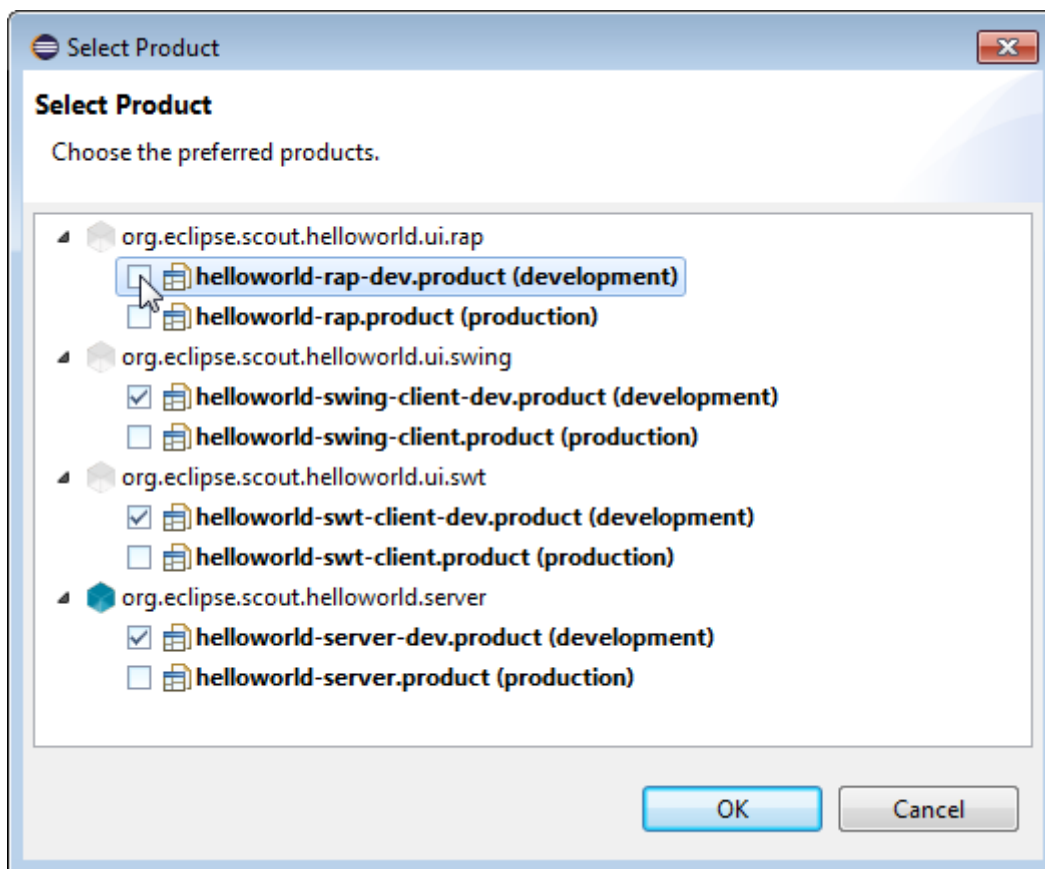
Select Product

Select Product

Choose the preferred products.

org.eclipse.scout.helloworld.ui.rap
helloworld-rap-dev.product (development)
helloworld-rap.product (production)
org.eclipse.scout.helloworld.ui.swing
helloworld-swing-client-dev.product (development)
helloworld-swing-client.product (production)
org.eclipse.scout.helloworld.ui.swt
helloworld-swt-client-dev.product (development)
helloworld-swt-client.product (production)
org.eclipse.scout.helloworld.server
helloworld-server-dev.product (development)
helloworld-server.product (production)

OK
Cancel